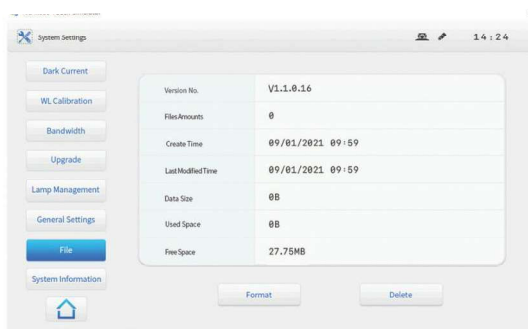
System Settings

14:24

Dark Current

WL Calibration

Bandwidth

Upgrade

Lamp Management

General Settings

File

System Information

| Version No. | V1.1.0.16 |
|---|---|
| Files Amounts | 0 |
| Create Time | 09/01/2021 09:59 |
| Last Modified Time | 09/01/2021 09:59 |
| Data Size | 0B |
| Used Space | 0B |
| Free Space | 27.75MB |

Format

Delete